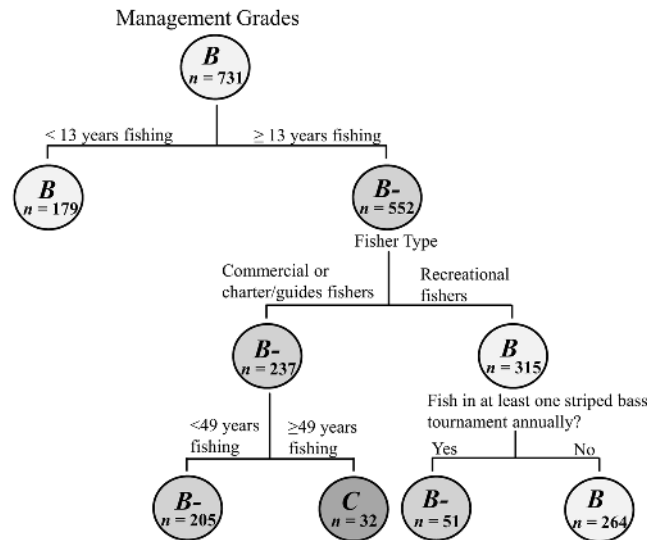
Management Grades

*B*
$n = 731$

< 13 years fishing

≥ 13 years fishing

*B*
$n = 179$

*B-*
$n = 552$

Fisher Type

Commercial or charter/guides fishers

Recreational fishers

*B-*
$n = 237$

*B*
$n = 315$

<49 years fishing

≥49 years fishing

Fish in at least one striped bass tournament annually?

Yes

No

*B-*
$n = 205$

*C*
$n = 32$

*B-*
$n = 51$

*B*
$n = 264$